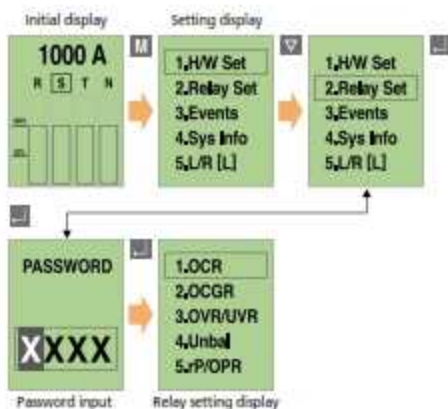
Initial display

1000 A

R S T N

M

Setting display

1.H/W Set
2.Relay Set
3.Events
4.Sys Info
5.L/R [L]

▽

1.H/W Set
2.Relay Set
3.Events
4.Sys Info
5.L/R [L]

↵

↵

PASSWORD

XXXX

Password input

↵

1.OCR
2.OCGR
3.OVR/UVR
4.Unbal
5.rP/OPR

Relay setting display